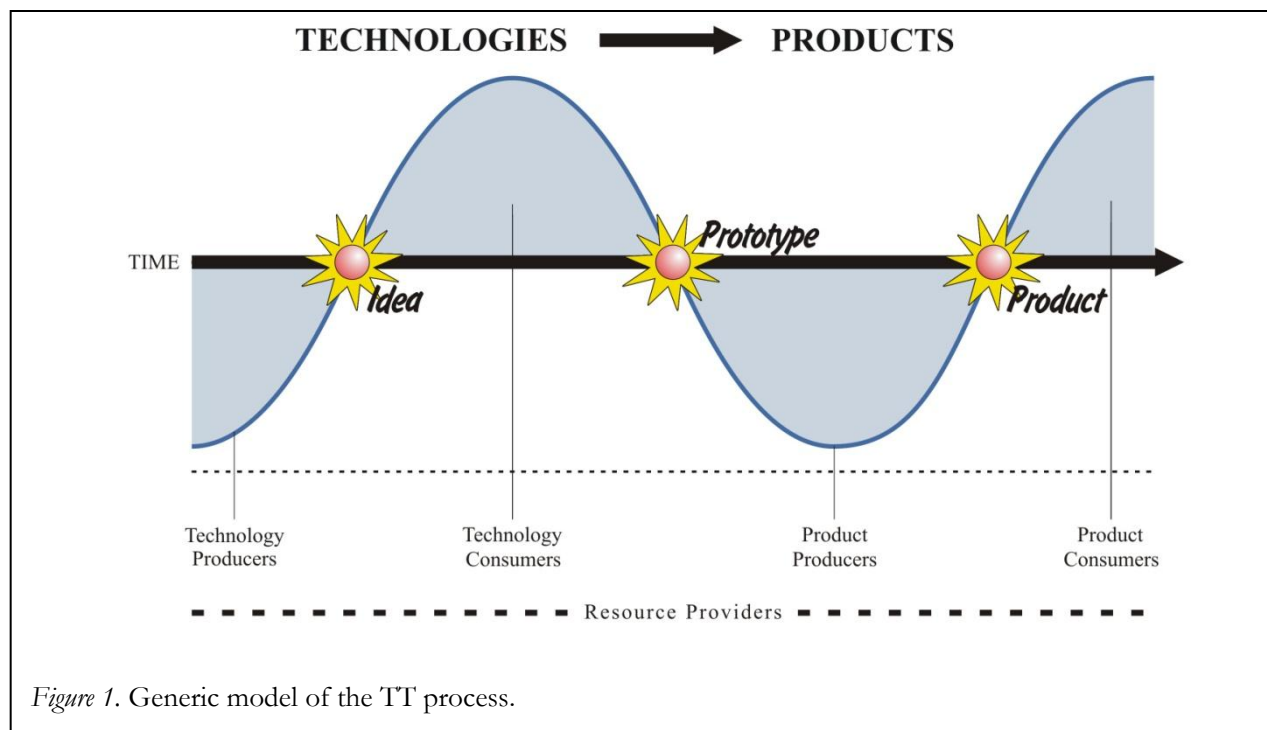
TECHNOLOGIES PRODUCTS

TIME

Idea

Prototype

Product

Technology Producers

Technology Consumers

Product Producers

Product Consumers

Resource Providers

*Figure 1*. Generic model of the TT process.